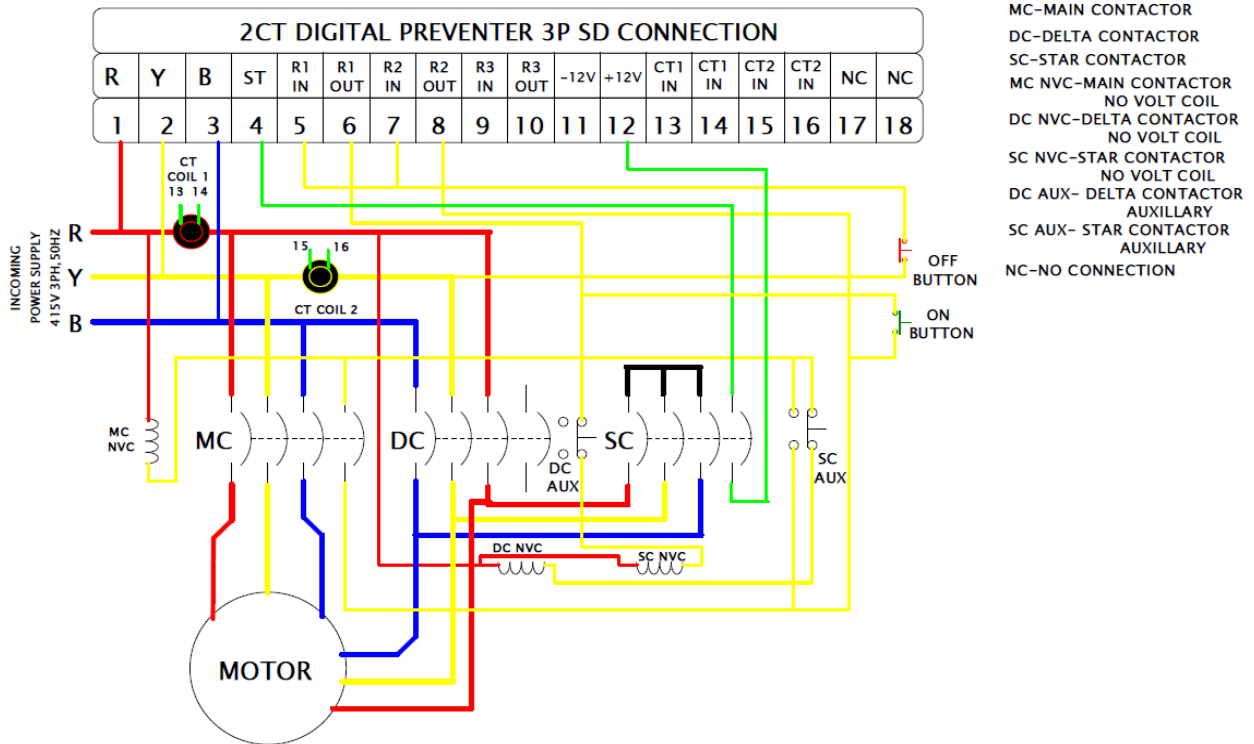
2CT DIGITAL PREVENTER 3P SD CONNECTION

| R | Y | B | ST | R1 IN | R1 OUT | R2 IN | R2 OUT | R3 IN | R3 OUT | -12V | +12V | CT1 IN | CT1 IN | CT2 IN | CT2 IN | NC | NC |
|---|---|---|---|---|---|---|---|---|---|---|---|---|---|---|---|---|---|
| 1 | 2 | 3 | 4 | 5 | 6 | 7 | 8 | 9 | 10 | 11 | 12 | 13 | 14 | 15 | 16 | 17 | 18 |

MC-MAIN CONTACTOR
DC-DELTA CONTACTOR
SC-STAR CONTACTOR
MC NVC-MAIN CONTACTOR NO VOLT COIL
DC NVC-DELTA CONTACTOR NO VOLT COIL
SC NVC-STAR CONTACTOR NO VOLT COIL
DC AUX- DELTA CONTACTOR AUXILLARY
SC AUX- STAR CONTACTOR AUXILLARY
NC-NO CONNECTION

CT COIL 1
13 14

15 16
CT COIL 2

INCOMING POWER SUPPLY 415V 3PH,50HZ

R
Y
B

OFF BUTTON
ON BUTTON

MC NVC

MC

DC

DC AUX

SC

SC AUX

DC NVC

SC NVC

MOTOR